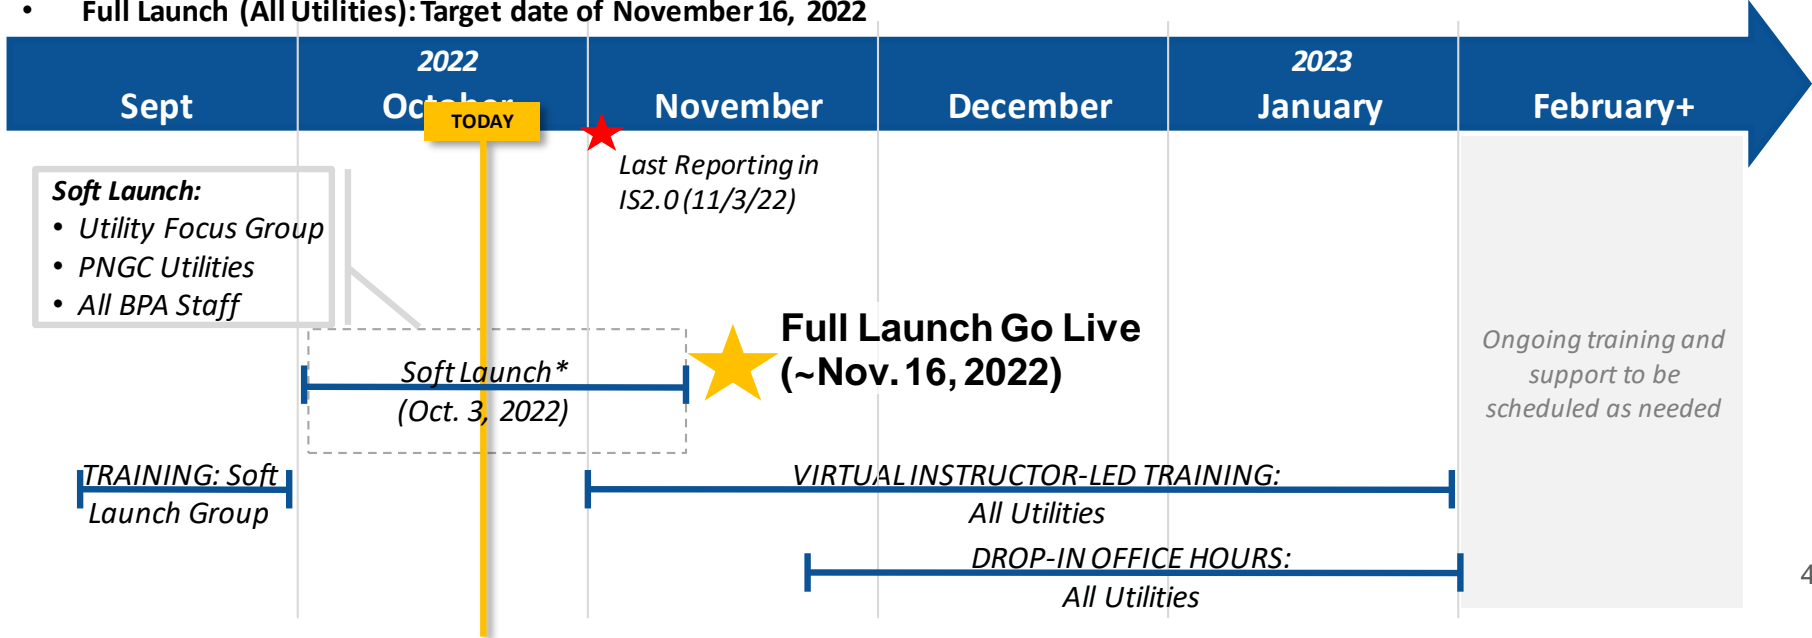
• Full Launch (All Utilities): Target date of November 16, 2022

2022

2023

Sept

October

November

December

January

February+

TODAY

Last Reporting in IS2.0 (11/3/22)

Soft Launch:
• Utility Focus Group
• PNGC Utilities
• All BPA Staff

Soft Launch*
(Oct. 3, 2022)

Full Launch Go Live
(~Nov. 16, 2022)

Ongoing training and support to be scheduled as needed

TRAINING: Soft Launch Group

VIRTUAL INSTRUCTOR-LED TRAINING:
All Utilities

DROP-IN OFFICE HOURS:
All Utilities

4